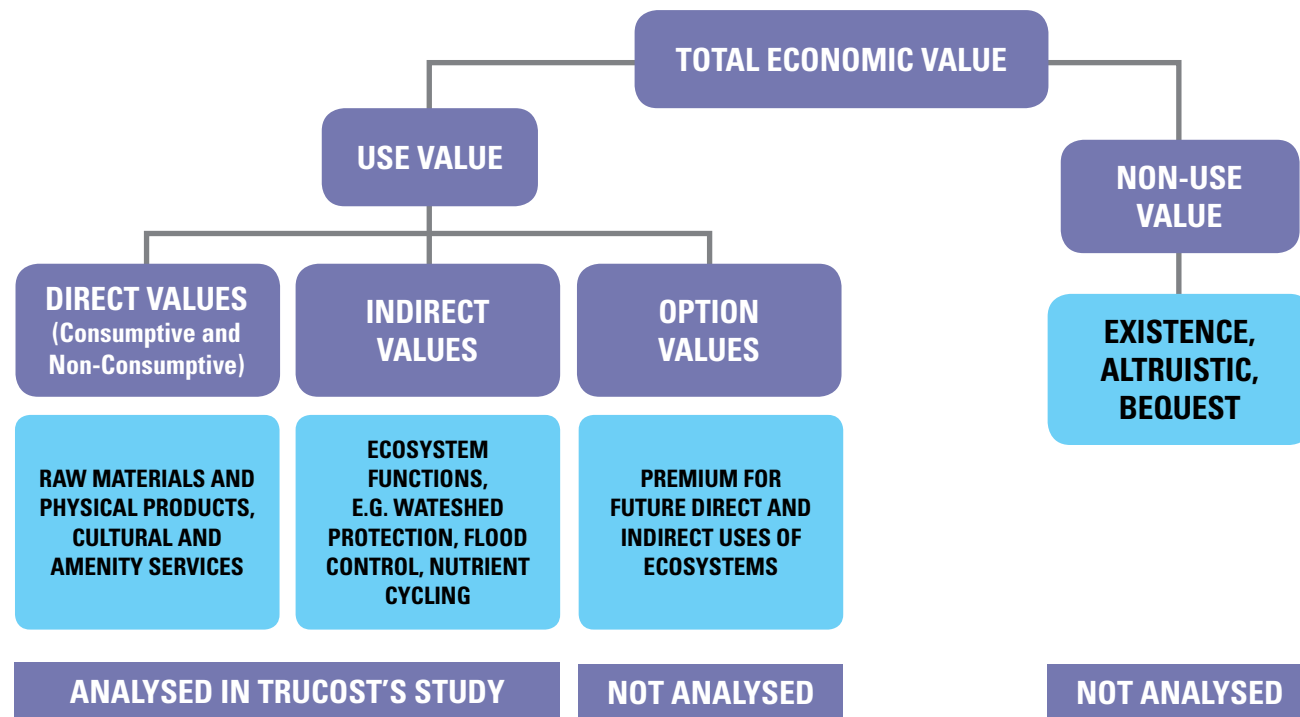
TOTAL ECONOMIC VALUE

USE VALUE

NON-USE VALUE

DIRECT VALUES (Consumptive and Non-Consumptive)

INDIRECT VALUES

OPTION VALUES

EXISTENCE, ALTRUISTIC, BEQUEST

RAW MATERIALS AND PHYSICAL PRODUCTS, CULTURAL AND AMENITY SERVICES

ECOSYSTEM FUNCTIONS, E.G. WATESHED PROTECTION, FLOOD CONTROL, NUTRIENT CYCLING

PREMIUM FOR FUTURE DIRECT AND INDIRECT USES OF ECOSYSTEMS

ANALYSED IN TRUCOST'S STUDY

NOT ANALYSED

NOT ANALYSED